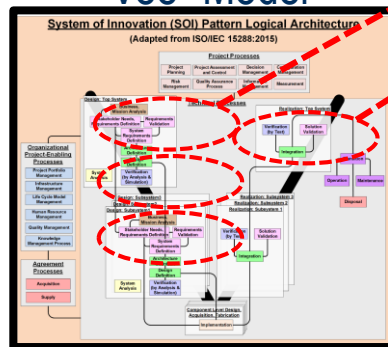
Vee" Model

System of Innovation (SOI) Pattern Logical Architecture

(Adapted from ISO/IEC 15288:2015)

Project Processes

Project Planning

Project Assessment and Control

Decision Management

Configuration Management

Risk Management

Quality Assurance Process

Information Management

Measurement

Organizational Project-Enabling Processes

Project Portfolio Management

Infrastructure Management

Life Cycle Model Management

Human Resource Management

Quality Management

Knowledge Management Process

Agreement Processes

Acquisition

Supply

Design: Top System

Technical Processes

Stakeholder Needs, Requirements Definition

Requirements Validation

System Requirements Definition

Definition

Definition

Verification (by Analysis & Simulation)

System Analysis

Realization: Top System

Verification (by Test)

Solution Validation

Integration

Operation

Maintenance

Disposal

Design: Subsystem 2

Design: Subsystem 1

Mission Analysis

Stakeholder Needs, Requirements Definition

Requirements Validation

System Requirements Definition

Architecture Definition

Design Definition

Verification (by Analysis & Simulation)

System Analysis

Realization: Subsystem 2

Realization: Subsystem 1

Verification (by Test)

Solution Validation

Integration

Component Level Design, Acquisition, Fabrication

Implementation